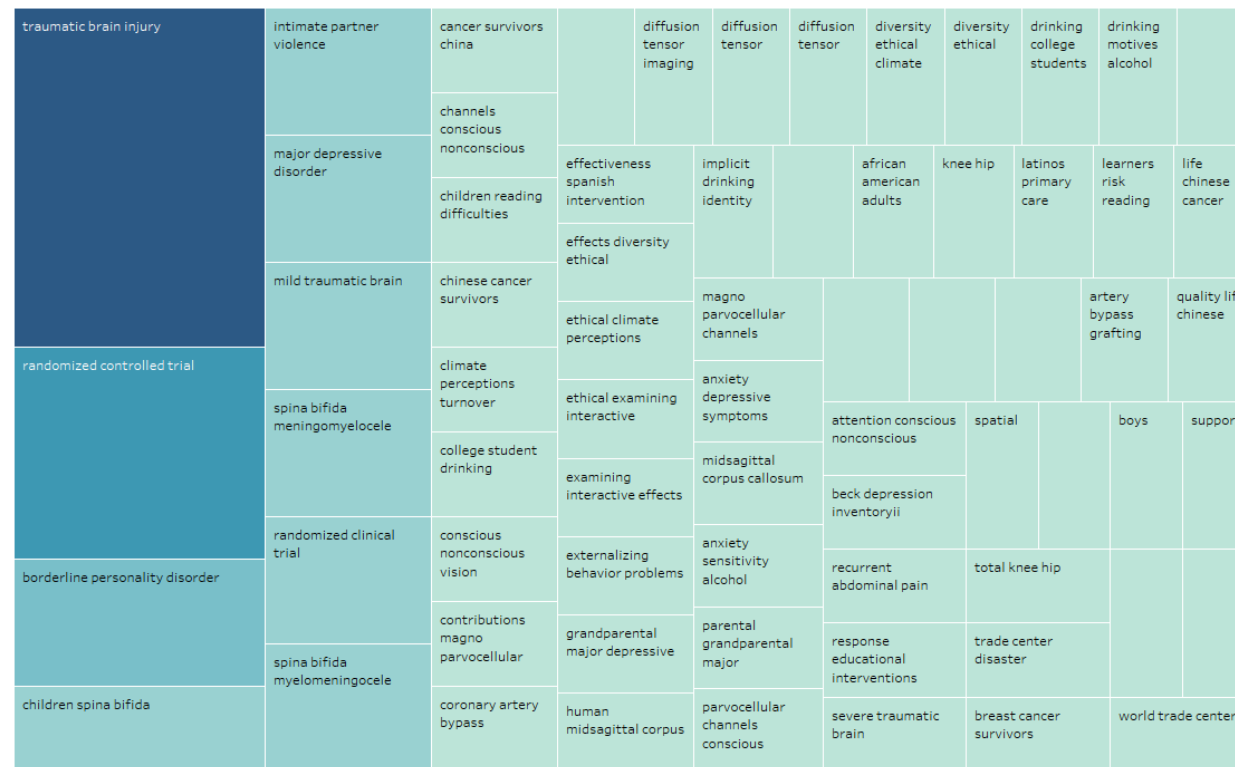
traumatic brain injury

randomized controlled trial

borderline personality disorder

children spina bifida

intimate partner violence

major depressive disorder

mild traumatic brain

spina bifida meningomyelocele

randomized clinical trial

spina bifida myelomeningocele

cancer survivors china

channels conscious nonconscious

children reading difficulties

chinese cancer survivors

climate perceptions turnover

college student drinking

conscious nonconscious vision

contributions magno parvocellular

coronary artery bypass

diffusion tensor imaging

diffusion tensor

diffusion tensor

diversity ethical climate

diversity ethical

drinking college students

drinking motives alcohol

effectiveness spanish intervention

effects diversity ethical

ethical climate perceptions

ethical examining interactive

examining interactive effects

externalizing behavior problems

grandparental major depressive

human midsagittal corpus

implicit drinking identity

african american adults

knee hip

latinos primary care

learners risk reading

life chinese cancer

magno parvocellular channels

artery bypass grafting

quality lif chinese

anxiety depressive symptoms

midsagittal corpus callosum

anxiety sensitivity alcohol

parental grandparental major

parvocellular channels conscious

attention conscious nonconscious

spatial

boys

suppor

beck depression inventoryii

recurrent abdominal pain

total knee hip

response educational interventions

trade center disaster

severe traumatic brain

breast cancer survivors

world trade cente